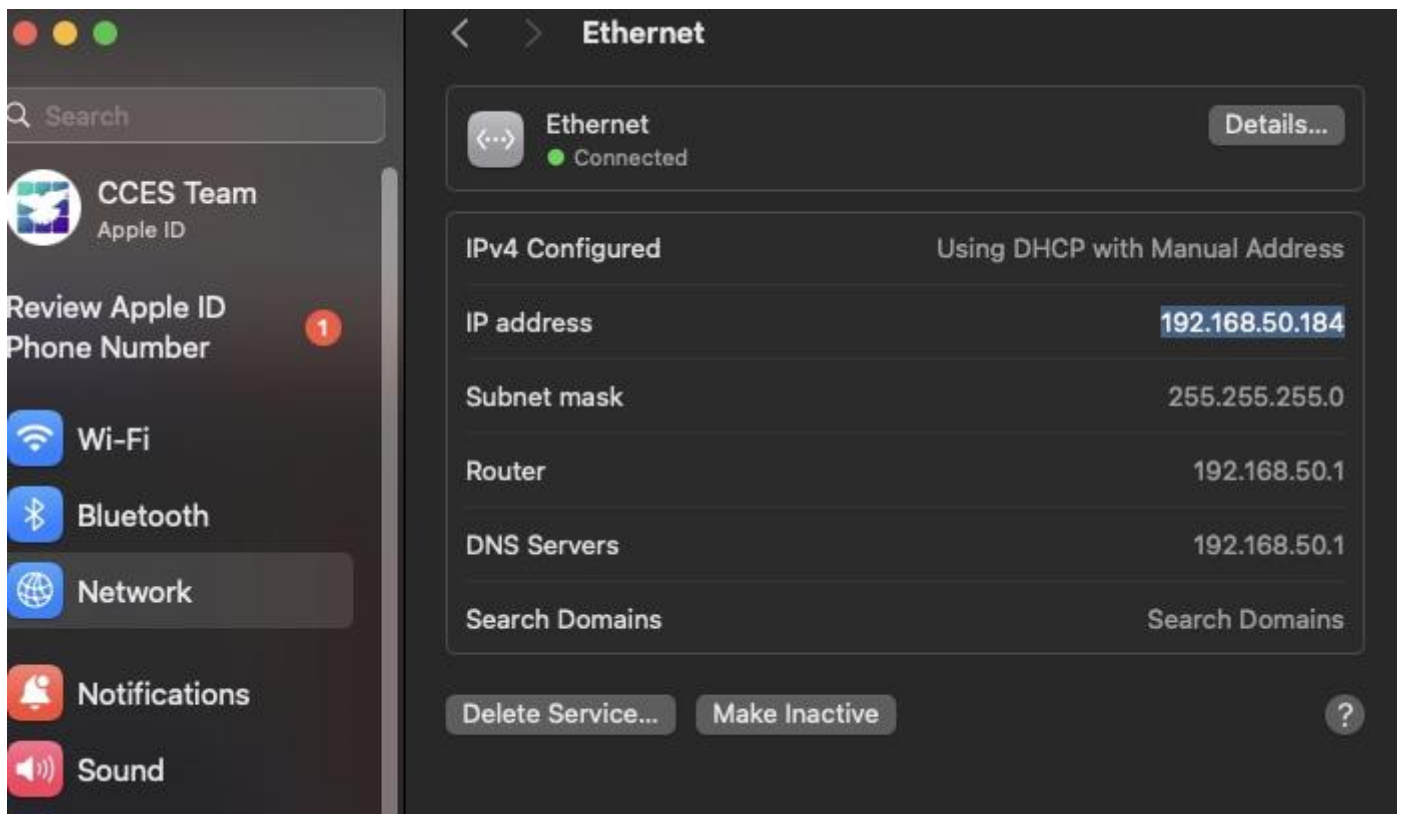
Search

CCES Team
Apple ID

Review Apple ID Phone Number 1

Wi-Fi

Bluetooth

Network

Notifications

Sound

Ethernet

Ethernet
Connected
Details...

| | |
|---|---|
| IPv4 Configured | Using DHCP with Manual Address |
| IP address | 192.168.50.184 |
| Subnet mask | 255.255.255.0 |
| Router | 192.168.50.1 |
| DNS Servers | 192.168.50.1 |
| Search Domains | Search Domains |

Delete Service... Make Inactive ?